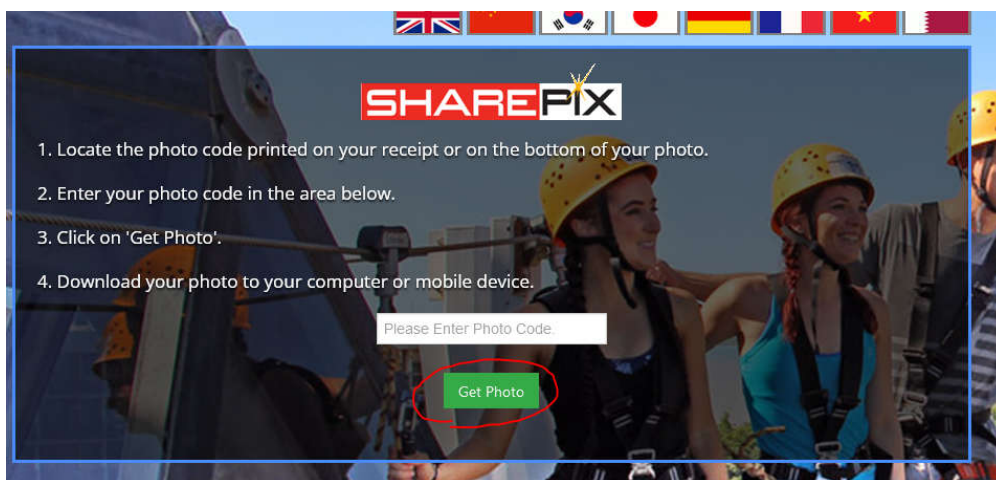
SHAREPIX

1. Locate the photo code printed on your receipt or on the bottom of your photo.

2. Enter your photo code in the area below.

3. Click on 'Get Photo'.

4. Download your photo to your computer or mobile device.

Please Enter Photo Code.

Get Photo